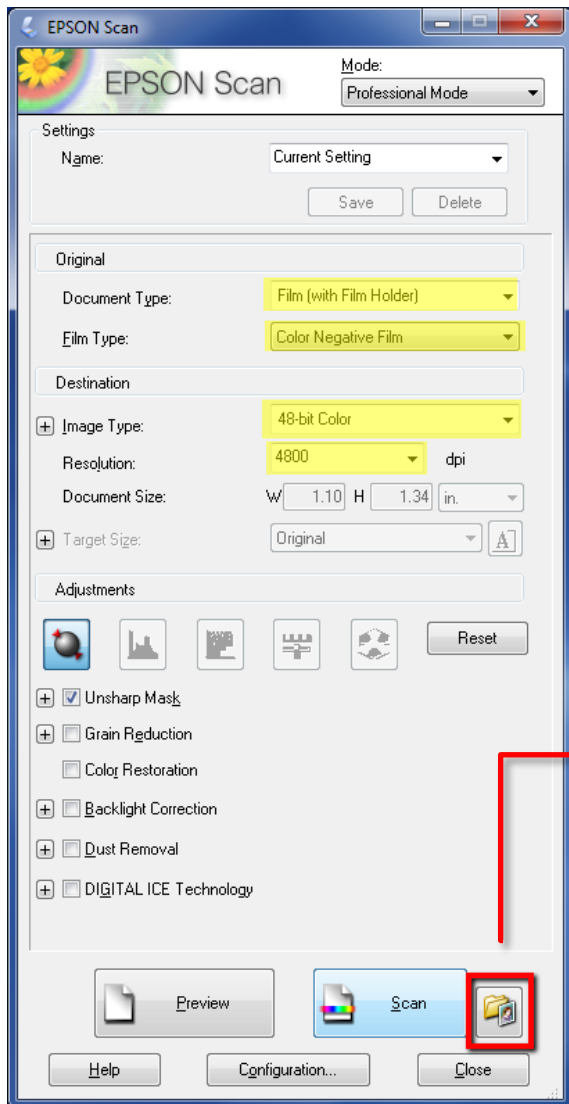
EPSON Scan

EPSON Scan

Mode:
Professional Mode

Settings
Name: Current Setting
Save Delete

Original
Document Type: Film (with Film Holder)
Film Type: Color Negative Film

Destination
Image Type: 48-bit Color
Resolution: 4800 dpi
Document Size: W 1.10 H 1.34 in.
Target Size: Original

Adjustments
Reset

Unsharp Mask
Grain Reduction
Color Restoration
Backlight Correction
Dust Removal
DIGITAL ICE Technology

Preview
Scan

Help
Configuration...
Close